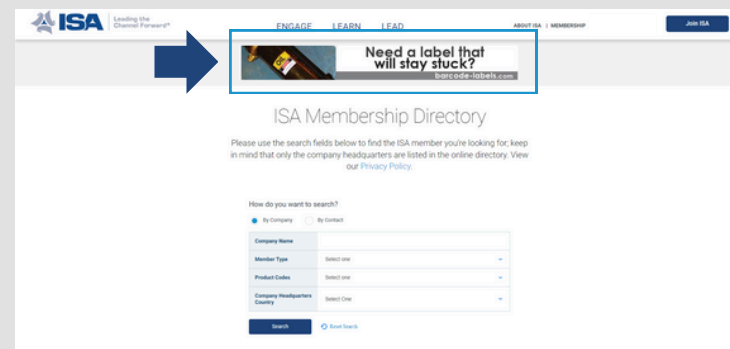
ISA Leading the Channel Forward®

ENGAGE LEARN LEAD

ABOUT ISA | MEMBERSHIP

Join ISA

Need a label that will stay stuck?
barcode-labels.com

ISA Membership Directory

Please use the search fields below to find the ISA member you're looking for; keep in mind that only the company headquarters are listed in the online directory. View our Privacy Policy.

How do you want to search?

By Company By Contact

| Company Name | |
|---|---|
| Member Type | Select one |
| Product Codes | Select one |
| Company Headquarters Country | Select One |

Search Reset Search